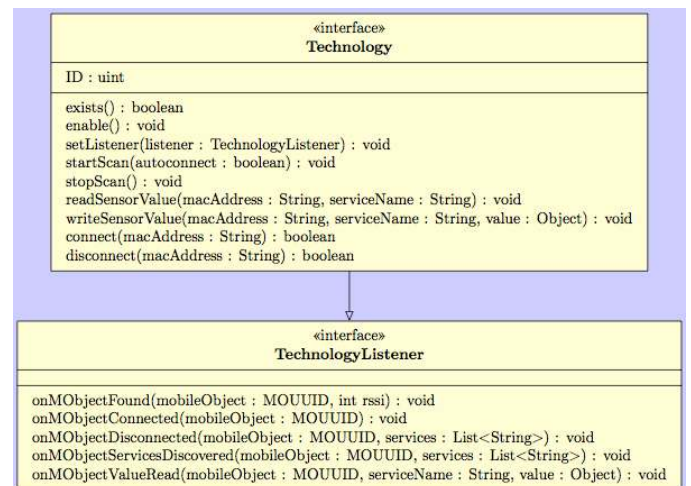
«interface»
Technology

ID : uint

exists() : boolean
enable() : void
setListener(listener : TechnologyListener) : void
startScan(autoconnect : boolean) : void
stopScan() : void
readSensorValue(macAddress : String, serviceName : String) : void
writeSensorValue(macAddress : String, serviceName : String, value : Object) : void
connect(macAddress : String) : boolean
disconnect(macAddress : String) : boolean

«interface»
TechnologyListener

onMObjectFound(mobileObject : MOUUID, int rssi) : void
onMObjectConnected(mobileObject : MOUUID) : void
onMObjectDisconnected(mobileObject : MOUUID, services : List<String>) : void
onMObjectServicesDiscovered(mobileObject : MOUUID, services : List<String>) : void
onMObjectValueRead(mobileObject : MOUUID, serviceName : String, value : Object) : void